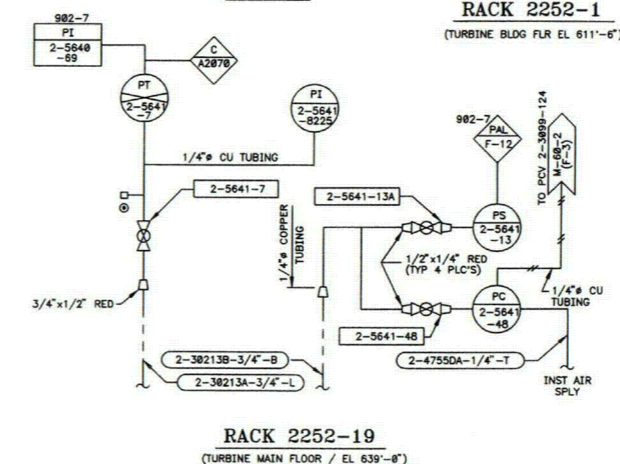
902-7
PI
2-5640
-69

C
A2070

RACK 2252-1
(TURBINE BLDG FLR EL 611'-6")

PT
2-5641
-7

PI
2-5641
-8225

1/4"ø CU TUBING

2-5641-7

902-7
PAL
F-12

TO PCV 2-3099-124
M-60-2
(F-3)

2-5641-13A

PS
2-5641
-13

1/4"ø COPPER TUBING

1/2"x1/4" RED
(TYP 4 PLC'S)

3/4"x1/2" RED

PC
2-5641
-48

1/4"ø CU TUBING

2-5641-48

2-30213B-3/4"-B

2-4755DA-1/4"-T

2-30213A-3/4"-L

INST AIR SPLY

RACK 2252-19
(TURBINE MAIN FLOOR / EL 639'-0")